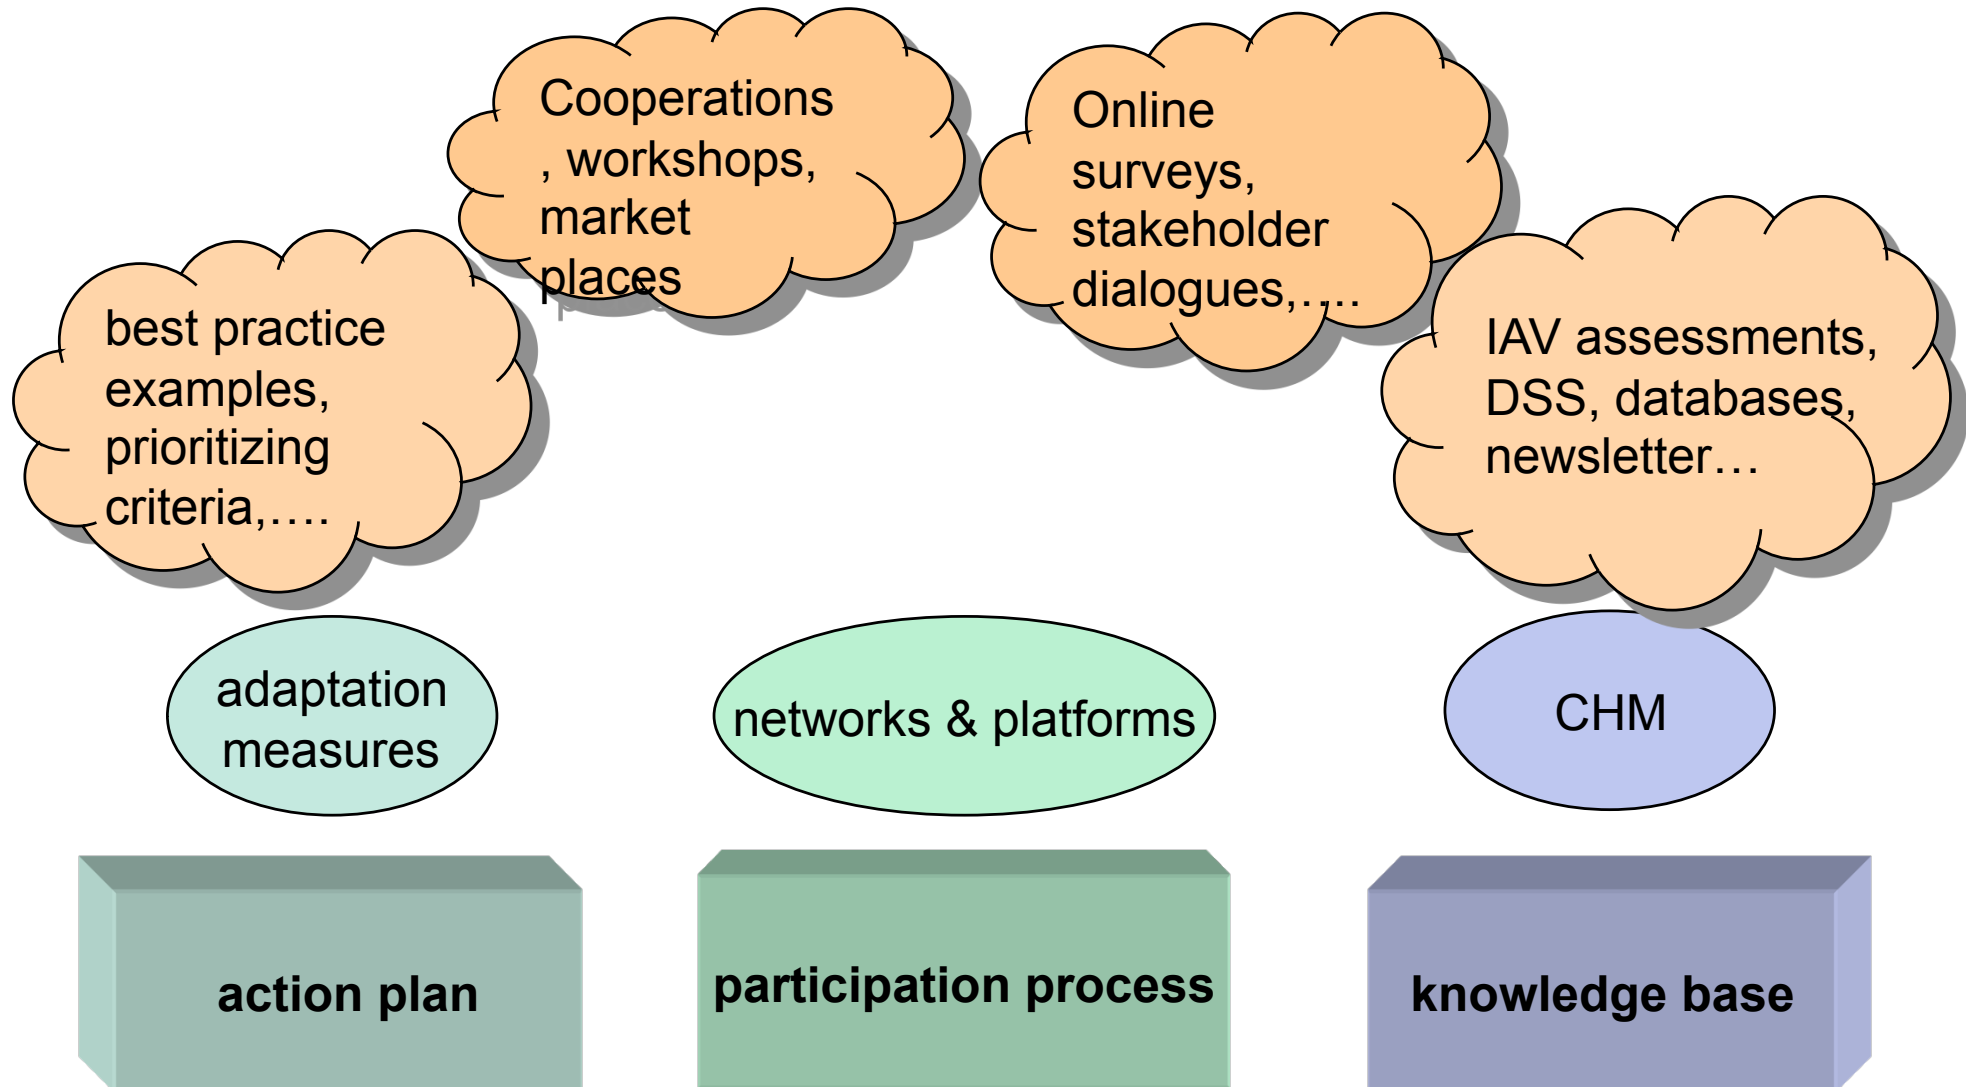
Cooperations, workshops, market places

Online surveys, stakeholder dialogues,…..

best practice examples, prioritizing criteria,….

IAV assessments, DSS, databases, newsletter…

adaptation measures

networks & platforms

CHM

action plan

participation process

knowledge base